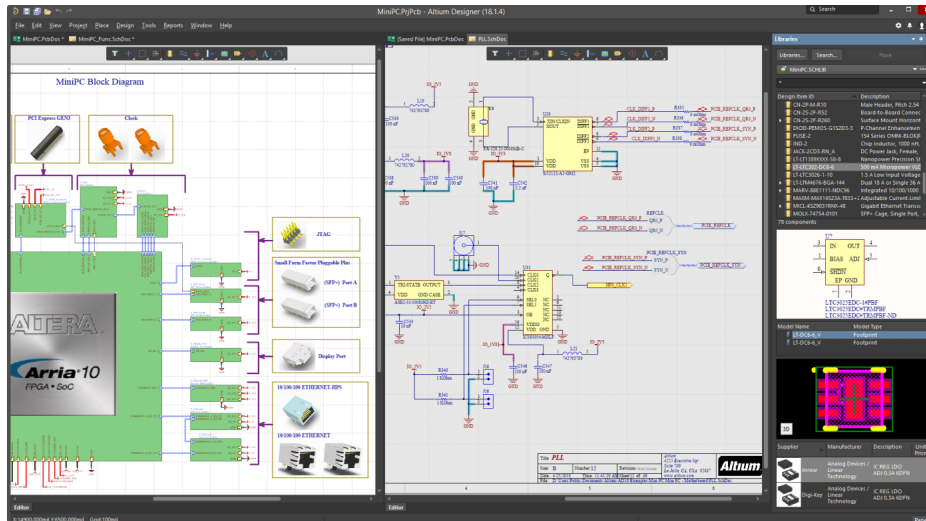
MiniPC.PrjPcb - Altium Designer (18.1.4)

Search

File Edit View Project Place Design Tools Reports Window Help

MiniPC.PcbDoc * MiniPC_Func.SchDoc *

[Saved File] MiniPC.PcbDoc PLL.SchDoc

MiniPC Block Diagram

PCI Express GEN3

Clock

JTAG

Small Form Factor Pluggable Plus

(SFP+) Port A

(SFP+) Port B

Display Port

10/100/1000 ETHERNET-HPS

10/100/1000 ETHERNET

ALTERA

Arria 10

FPGA • SoC

Title PLL

Altium

Editor

Editor

Libraries

Libraries... Search... Place

MiniPC.SCHLIB

Design Item ID | Description
CN-2P-M-R10 | Male Header, Pitch 2.54
CN-2S-2P-R52 | Board-to-Board Connec
CN-2S-2P-R280 | Surface Mount Horizont
DIOD-PEMOS-2S12DS-3 | P-Channel Enhancemen
FUSE-2 | 1S4 Series OMNI-BLOK
IND-2 | Chip Inductor, 1000 nH,
JACK-2C03-RN_A | DC Power Jack, Female,
LT-LT1089XXX-S8-B | Nanopower Precision Sh
LT-LTC302-DC6-4 | 500 mA Micropower VLD
LT-LTC3026-1-10 | 1.5 A Low Input Voltage
LT-LTM4676-BGA-144 | Dual 18 A or Single 36 A
MARV-88E1111-NDC96 | Integrated 10/100/1000
MAXM-MAX14523A-TB3S-4 | Adjustable Current-Limi
MICL-KSZ9031RNX-48 | Gigabit Ethernet Transce
MOLX-74754-0101 | SFP+ Cage, Single Port,

78 components

U?
IN OUT
BIAS ADJ
SHDN
EP GND

LTC3025EDC-1#PBF
LTC3025EDC#TRMPBF
LTC3025EDC#TRPBF-ND

Model Name | Model Type
LT-DC6-6_V | Footprint
LT-DC6-6_V | Footprint

3D

Supplier | Manufacturer | Description | Unit Price
Arrow | Analog Devices / Linear Technology | IC REG LDO ADJ 0.5A 6DFN
Digi-Key | Analog Devices / Linear Technology | IC REG LDO ADJ 0.5A 6DFN